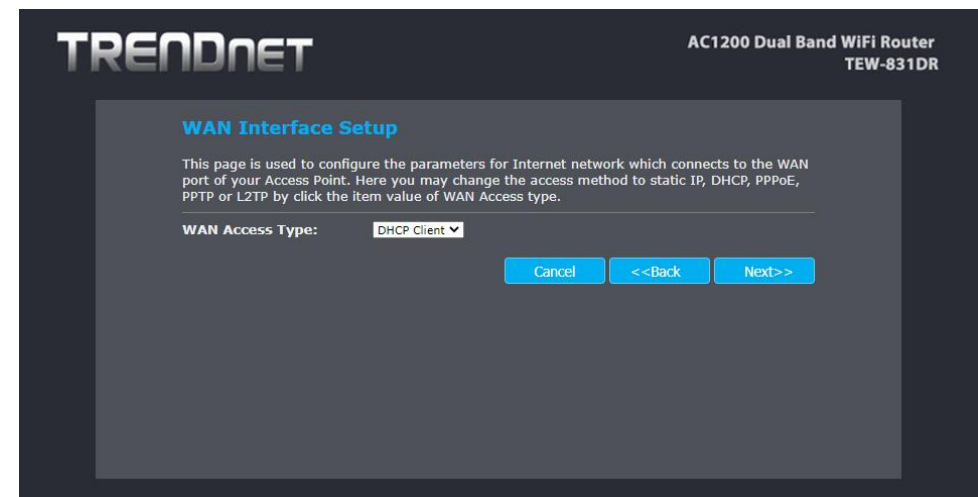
TRENDnET

AC1200 Dual Band WiFi Router
TEW-831DR

WAN Interface Setup

This page is used to configure the parameters for Internet network which connects to the WAN port of your Access Point. Here you may change the access method to static IP, DHCP, PPPoE, PPTP or L2TP by click the item value of WAN Access type.

WAN Access Type: DHCP Client

Cancel <<Back Next>>